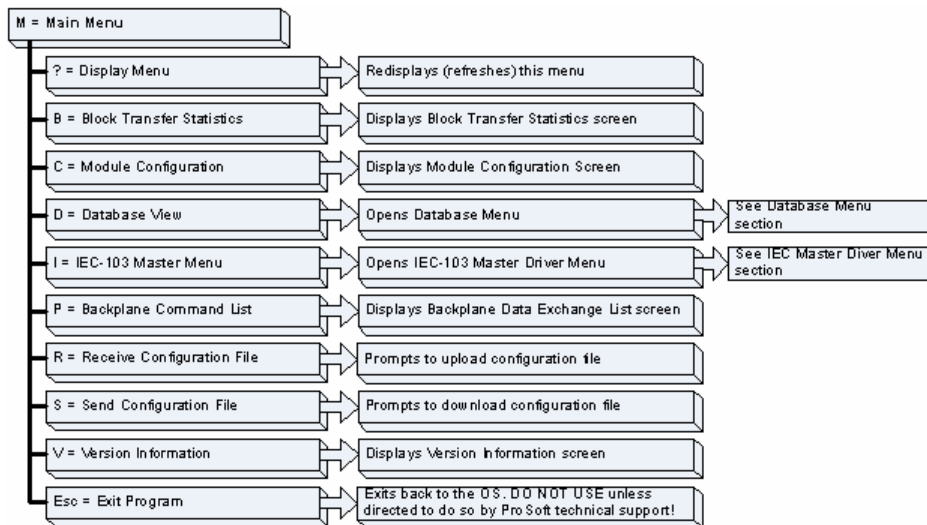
M = Main Menu

? = Display Menu
Redisplays (refreshes) this menu

B = Block Transfer Statistics
Displays Block Transfer Statistics screen

C = Module Configuration
Displays Module Configuration Screen

D = Database View
Opens Database Menu
See Database Menu section

I = IEC-103 Master Menu
Opens IEC-103 Master Driver Menu
See IEC Master Diver Menu section

P = Backplane Command List
Displays Backplane Data Exchange List screen

R = Receive Configuration File
Prompts to upload configuration file

S = Send Configuration File
Prompts to download configuration file

V = Version Information
Displays Version Information screen

Esc = Exit Program
Exits back to the OS. DO NOT USE unless directed to do so by ProSoft technical support!